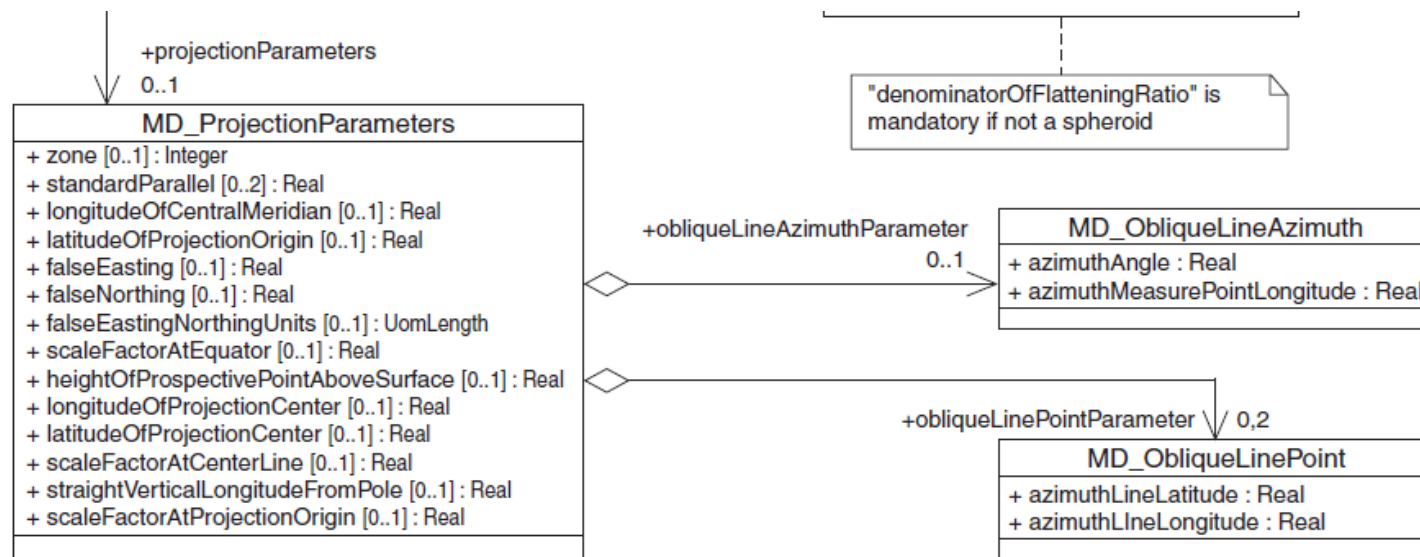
+projectionParameters
0..1

"denominatorOfFlatteningRatio" is mandatory if not a spheroid

MD_ProjectionParameters
+ zone [0..1] : Integer
+ standardParallel [0..2] : Real
+ longitudeOfCentralMeridian [0..1] : Real
+ latitudeOfProjectionOrigin [0..1] : Real
+ falseEasting [0..1] : Real
+ falseNorthing [0..1] : Real
+ falseEastingNorthingUnits [0..1] : UomLength
+ scaleFactorAtEquator [0..1] : Real
+ heightOfProspectivePointAboveSurface [0..1] : Real
+ longitudeOfProjectionCenter [0..1] : Real
+ latitudeOfProjectionCenter [0..1] : Real
+ scaleFactorAtCenterLine [0..1] : Real
+ straightVerticalLongitudeFromPole [0..1] : Real
+ scaleFactorAtProjectionOrigin [0..1] : Real

+obliqueLineAzimuthParameter
0..1

MD_ObliqueLineAzimuth
+ azimuthAngle : Real
+ azimuthMeasurePointLongitude : Real

+obliqueLinePointParameter
0,2

MD_ObliqueLinePoint
+ azimuthLineLatitude : Real
+ azimuthLIneLongitude : Real